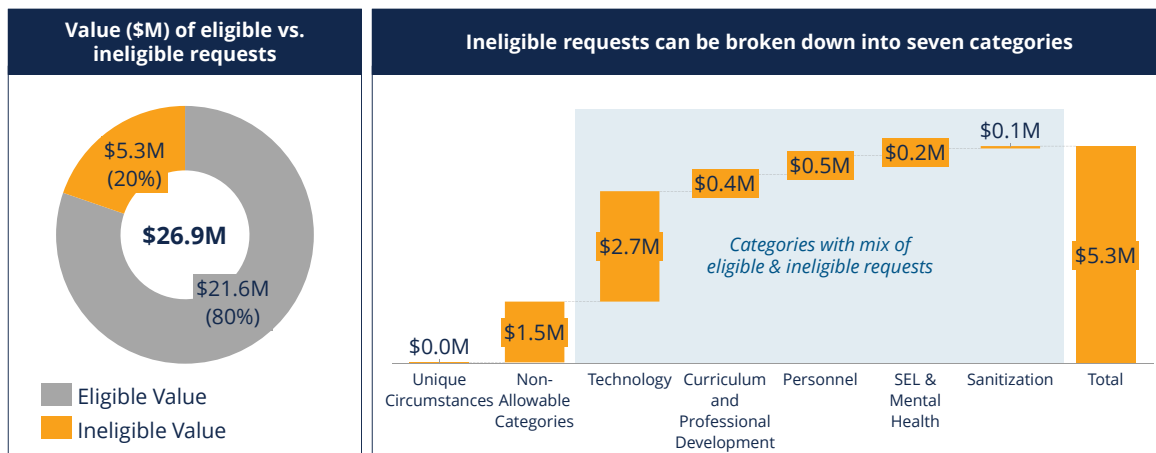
Value ($M) of eligible vs. ineligible requests

$5.3M (20%)

$26.9M

$21.6M (80%)

Eligible Value
Ineligible Value

Ineligible requests can be broken down into seven categories

Categories with mix of eligible & ineligible requests

$0.0M
$1.5M
$2.7M
$0.4M
$0.5M
$0.2M
$0.1M
$5.3M

Unique Circumstances
Non-Allowable Categories
Technology
Curriculum and Professional Development
Personnel
SEL & Mental Health
Sanitization
Total